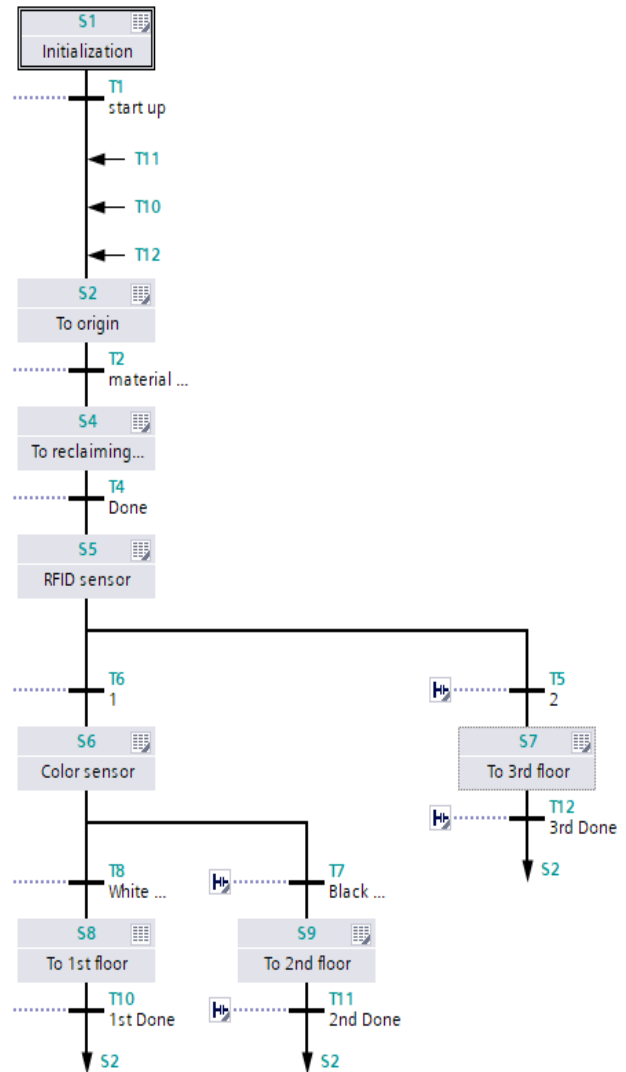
S1
Initialization

T1
start up

T11

T10

T12

S2
To origin

T2
material ...

S4
To reclaiming...

T4
Done

S5
RFID sensor

T6
1

S6
Color sensor

T5
2

S7
To 3rd floor

T12
3rd Done

S2

T8
White ...

T7
Black ...

S8
To 1st floor

S9
To 2nd floor

T10
1st Done

T11
2nd Done

S2

S2